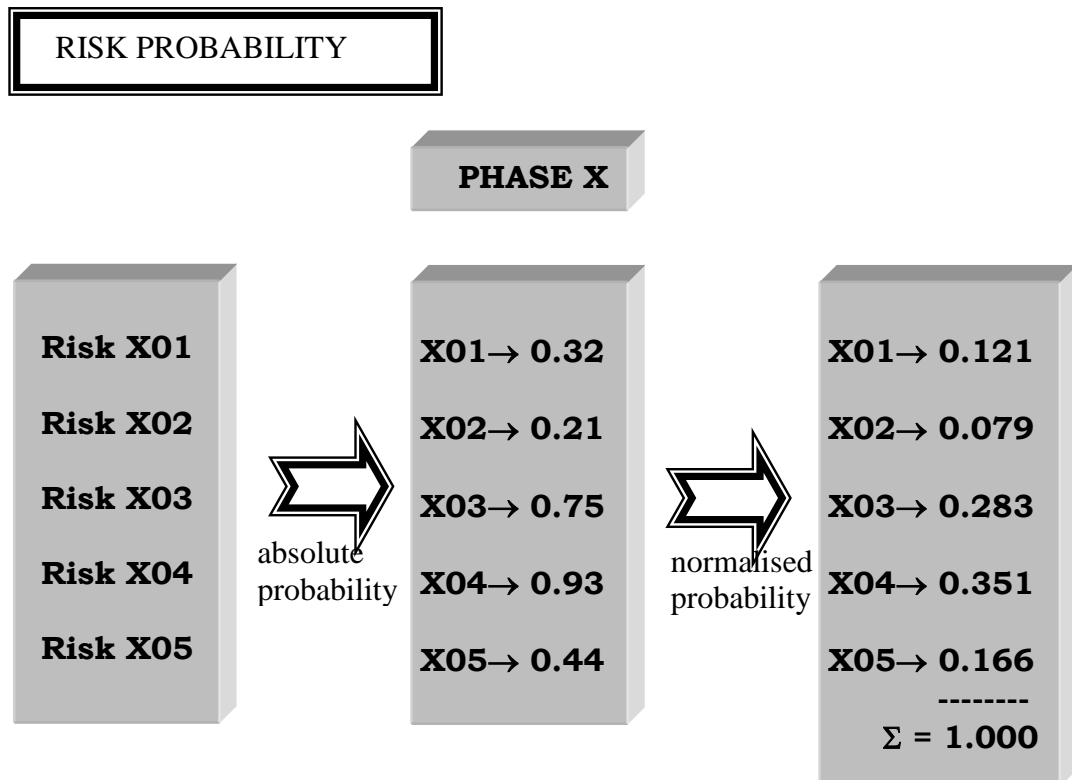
RISK PROBABILITY

PHASE X

Risk X01

Risk X02

Risk X03

Risk X04

Risk X05

absolute probability

X01$\rightarrow$ 0.32

X02$\rightarrow$ 0.21

X03$\rightarrow$ 0.75

X04$\rightarrow$ 0.93

X05$\rightarrow$ 0.44

normalised probability

X01$\rightarrow$ 0.121

X02$\rightarrow$ 0.079

X03$\rightarrow$ 0.283

X04$\rightarrow$ 0.351

X05$\rightarrow$ 0.166

--------

$\Sigma$ = 1.000